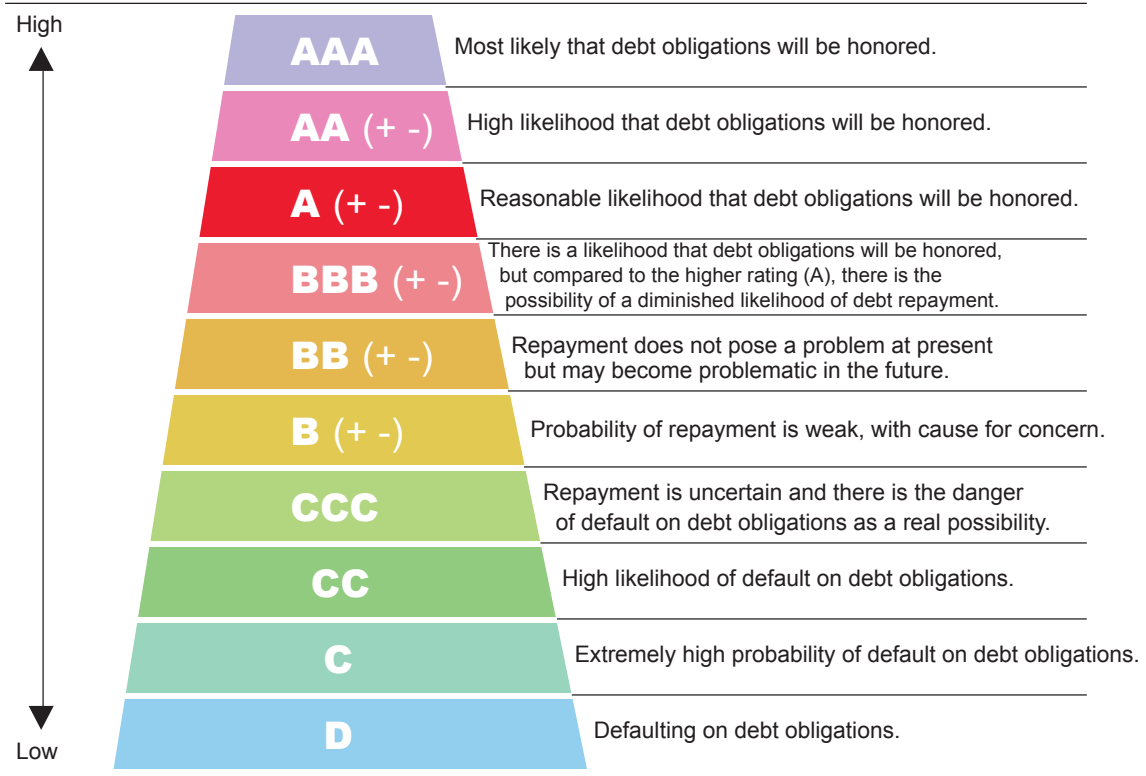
High

AAA Most likely that debt obligations will be honored.

AA (+ -) High likelihood that debt obligations will be honored.

A (+ -) Reasonable likelihood that debt obligations will be honored.

BBB (+ -) There is a likelihood that debt obligations will be honored, but compared to the higher rating (A), there is the possibility of a diminished likelihood of debt repayment.

BB (+ -) Repayment does not pose a problem at present but may become problematic in the future.

B (+ -) Probability of repayment is weak, with cause for concern.

CCC Repayment is uncertain and there is the danger of default on debt obligations as a real possibility.

CC High likelihood of default on debt obligations.

C Extremely high probability of default on debt obligations.

D Defaulting on debt obligations.

Low